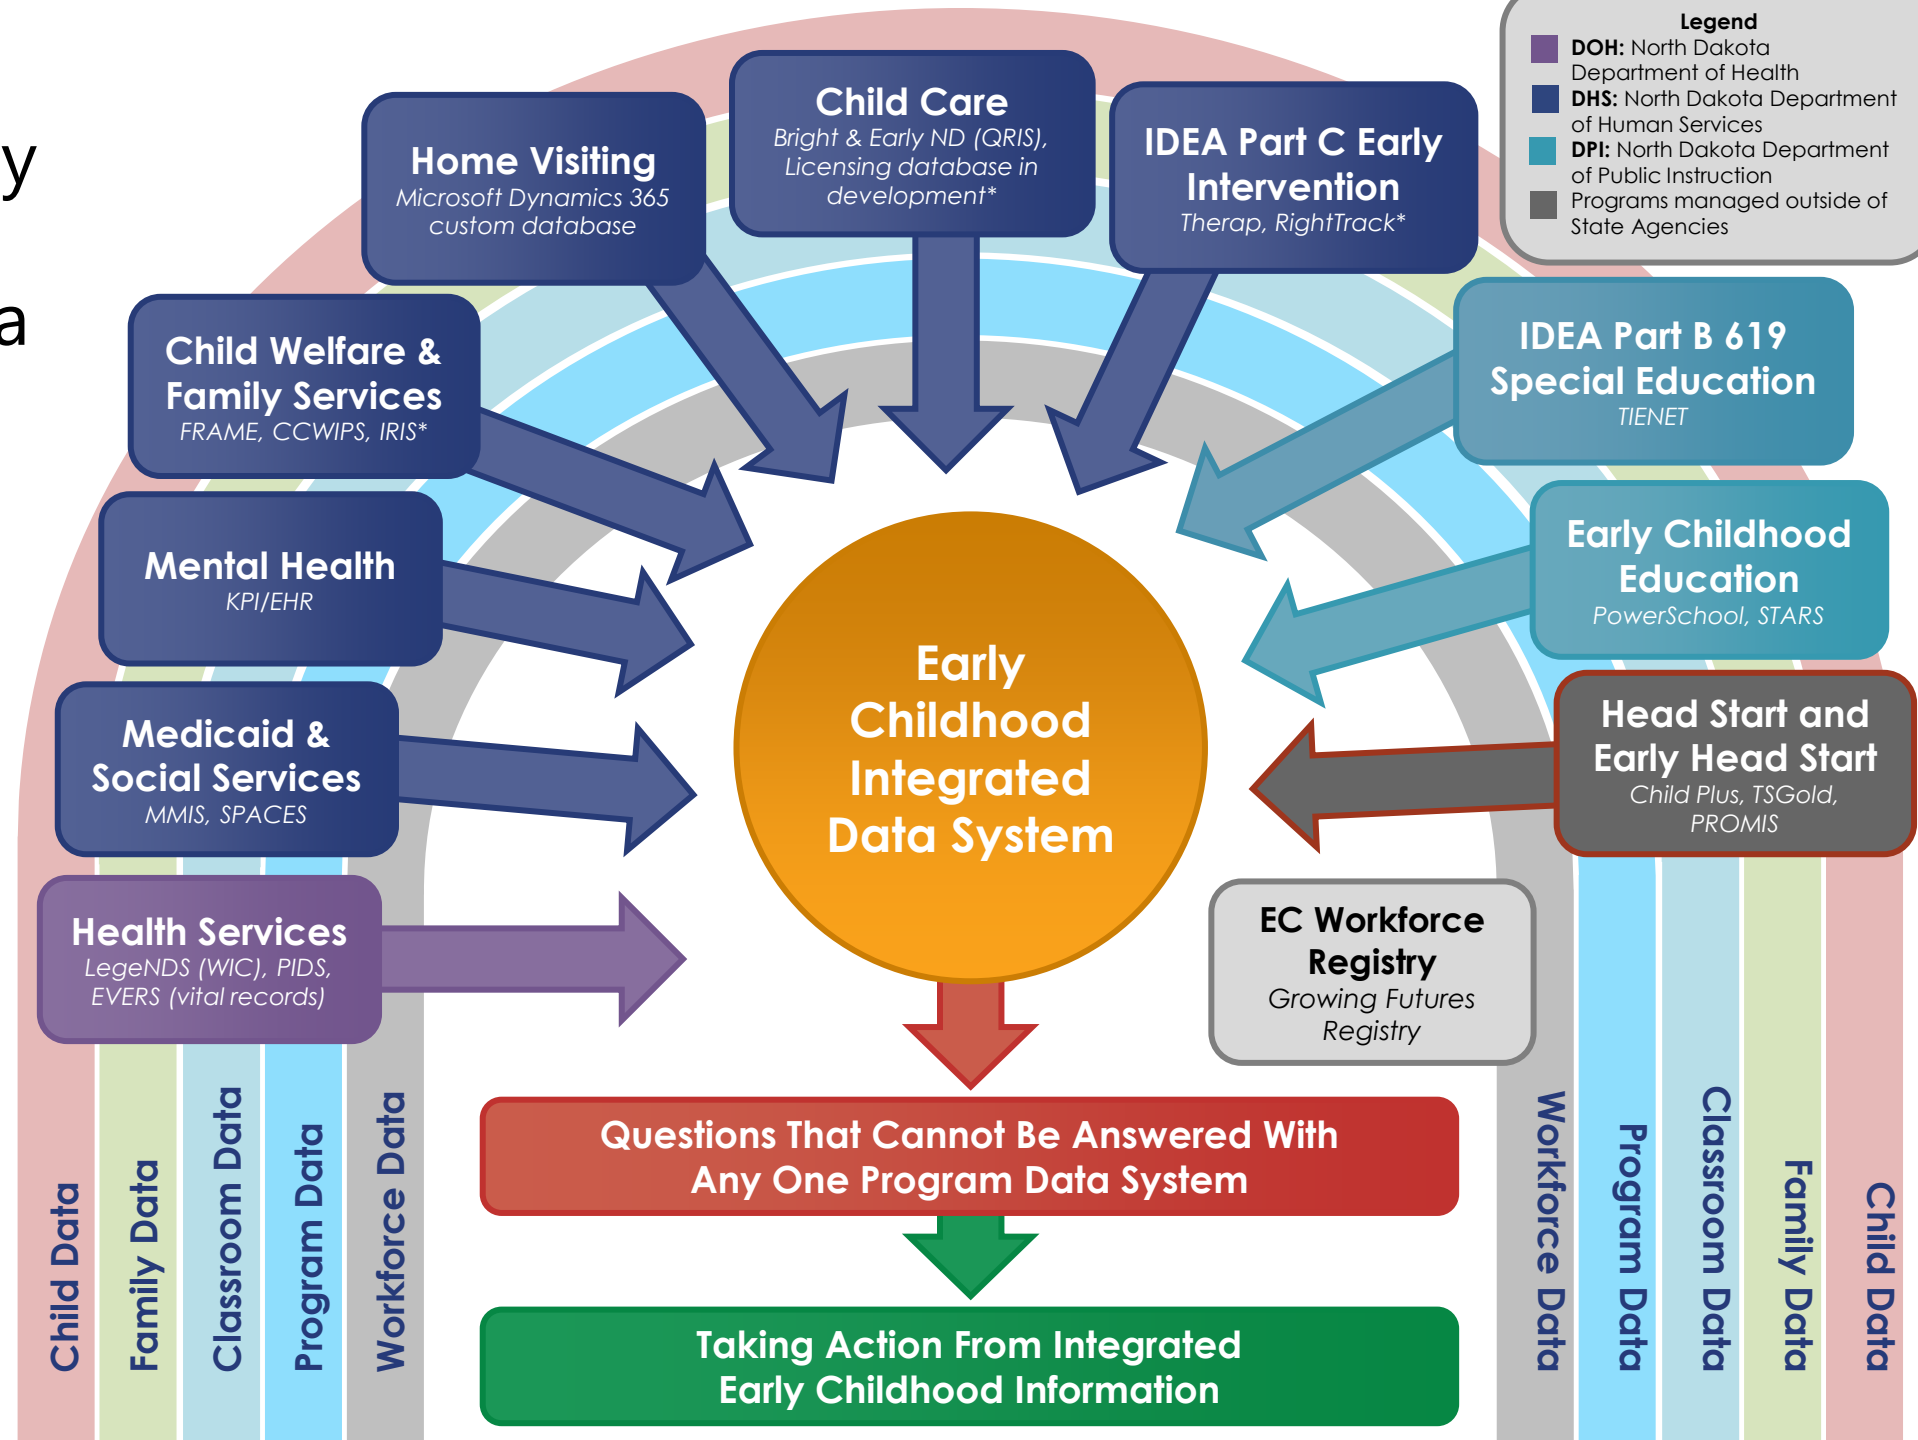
y

a

Legend
DOH: North Dakota Department of Health
DHS: North Dakota Department of Human Services
DPI: North Dakota Department of Public Instruction
Programs managed outside of State Agencies

Home Visiting
Microsoft Dynamics 365 custom database

Child Care
Bright & Early ND (QRIS), Licensing database in development*

IDEA Part C Early Intervention
Therap, RightTrack*

Child Welfare & Family Services
FRAME, CCWIPS, IRIS*

IDEA Part B 619 Special Education
TIENET

Mental Health
KPI/EHR

Early Childhood Education
PowerSchool, STARS

Medicaid & Social Services
MMIS, SPACES

Early Childhood Integrated Data System

Head Start and Early Head Start
Child Plus, TSGold, PROMIS

Health Services
LegeNDS (WIC), PIDS, EVERS (vital records)

EC Workforce Registry
Growing Futures Registry

Questions That Cannot Be Answered With Any One Program Data System

Taking Action From Integrated Early Childhood Information

Child Data
Family Data
Classroom Data
Program Data
Workforce Data

Workforce Data
Program Data
Classroom Data
Family Data
Child Data